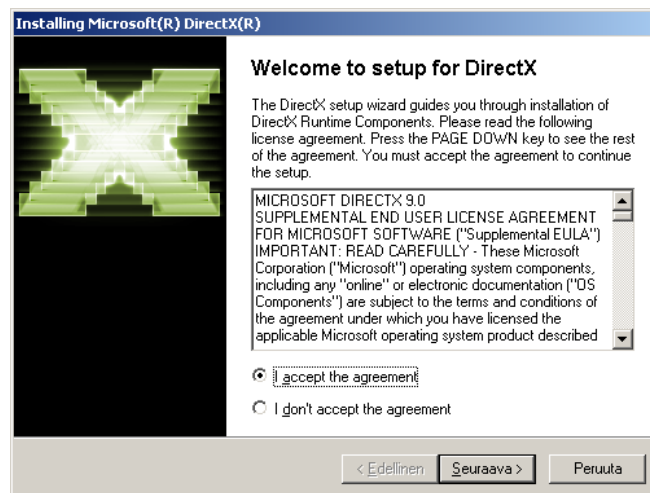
Installing Microsoft(R) DirectX(R)

Welcome to setup for DirectX

The DirectX setup wizard guides you through installation of DirectX Runtime Components. Please read the following license agreement. Press the PAGE DOWN key to see the rest of the agreement. You must accept the agreement to continue the setup.

MICROSOFT DIRECTX 9.0
SUPPLEMENTAL END USER LICENSE AGREEMENT FOR MICROSOFT SOFTWARE ("Supplemental EULA")
IMPORTANT: READ CAREFULLY - These Microsoft Corporation ("Microsoft") operating system components, including any "online" or electronic documentation ("OS Components") are subject to the terms and conditions of the agreement under which you have licensed the applicable Microsoft operating system product described

I accept the agreement

I don't accept the agreement

< Edellinen

Seuraava >

Peruuta